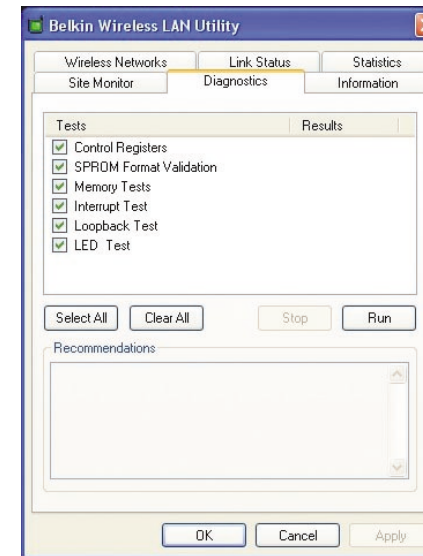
Belkin Wireless LAN Utility

Wireless Networks
Link Status
Statistics
Site Monitor
Diagnostics
Information

| Tests | Results |
|---|---|
| Control Registers | |
| SPROM Format Validation | |
| Memory Tests | |
| Interrupt Test | |
| Loopback Test | |
| LED Test | |

Select All
Clear All
Stop
Run

Recommendations

OK
Cancel
Apply